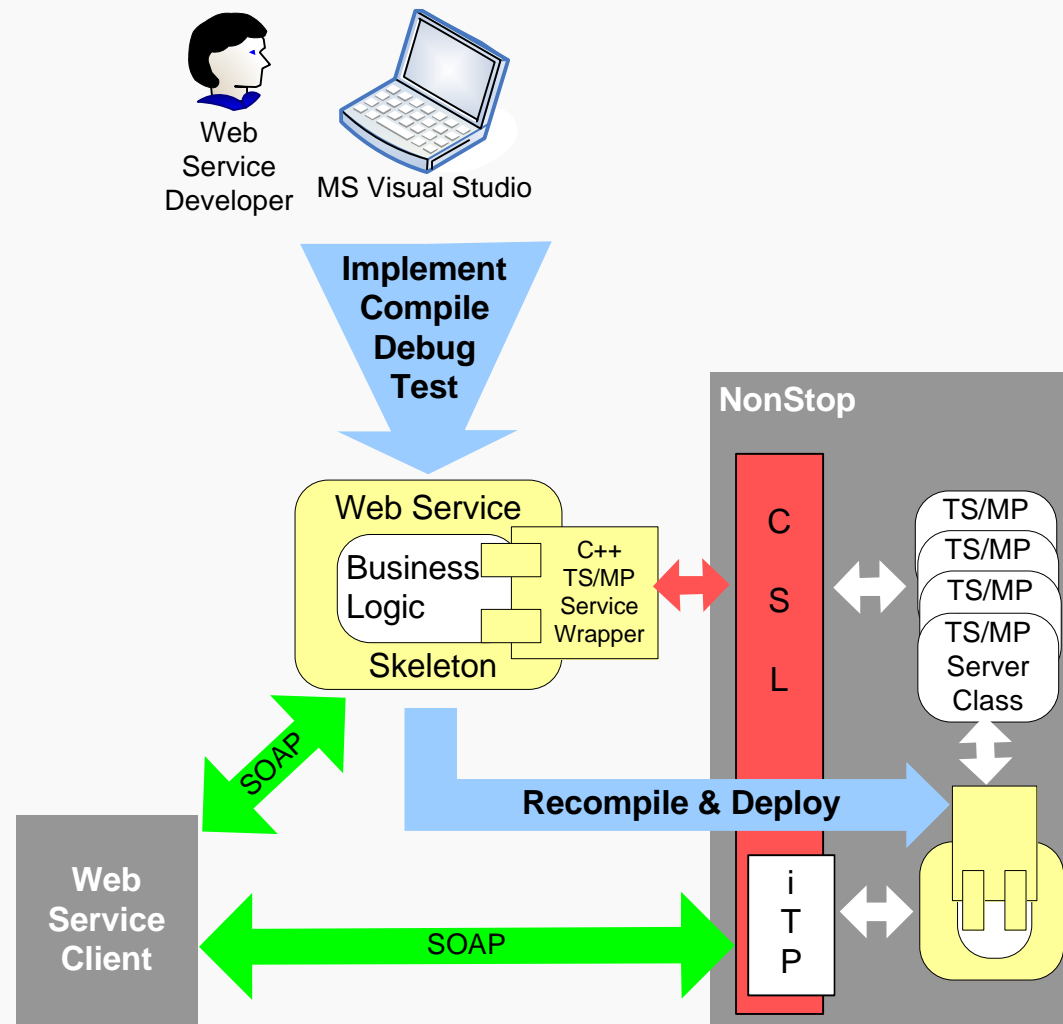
Web Service Developer

MS Visual Studio

Implement
Compile
Debug
Test

NonStop

Web Service

Business Logic

C++ TS/MP Service Wrapper

Skeleton

C
S
L

TS/MP
TS/MP
TS/MP
TS/MP Server Class

SOAP

Recompile & Deploy

Web Service Client

SOAP

i
T
P